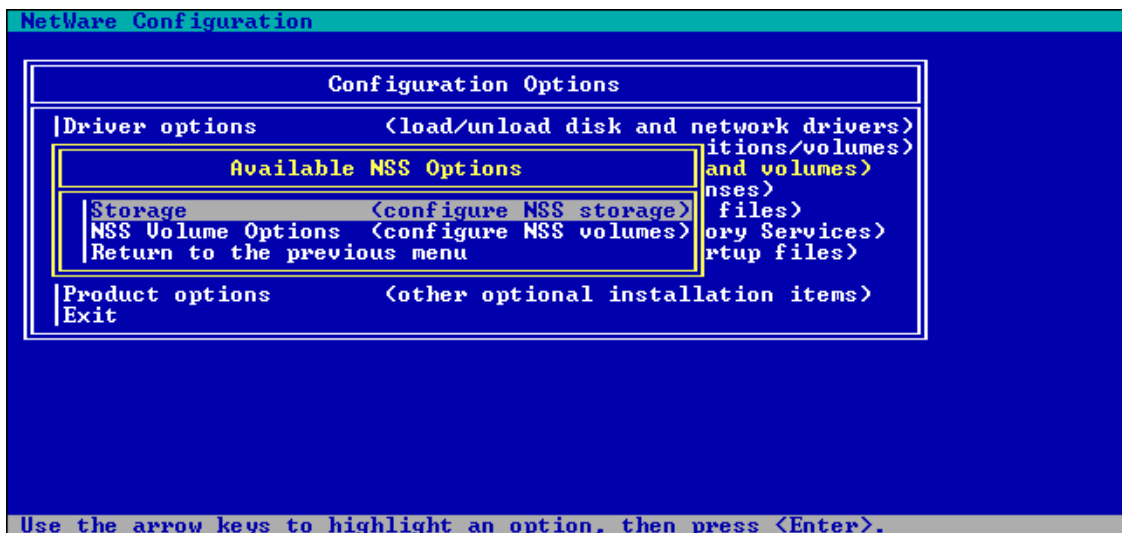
NetWare Configuration

Configuration Options

Driver options (load/unload disk and network drivers)

itions/volumes)

and volumes)

nses)

files)

ory Services)

rtup files)

Available NSS Options

Storage (configure NSS storage)
NSS Volume Options (configure NSS volumes)
Return to the previous menu

Product options (other optional installation items)
Exit

Use the arrow keys to highlight an option, then press <Enter>.